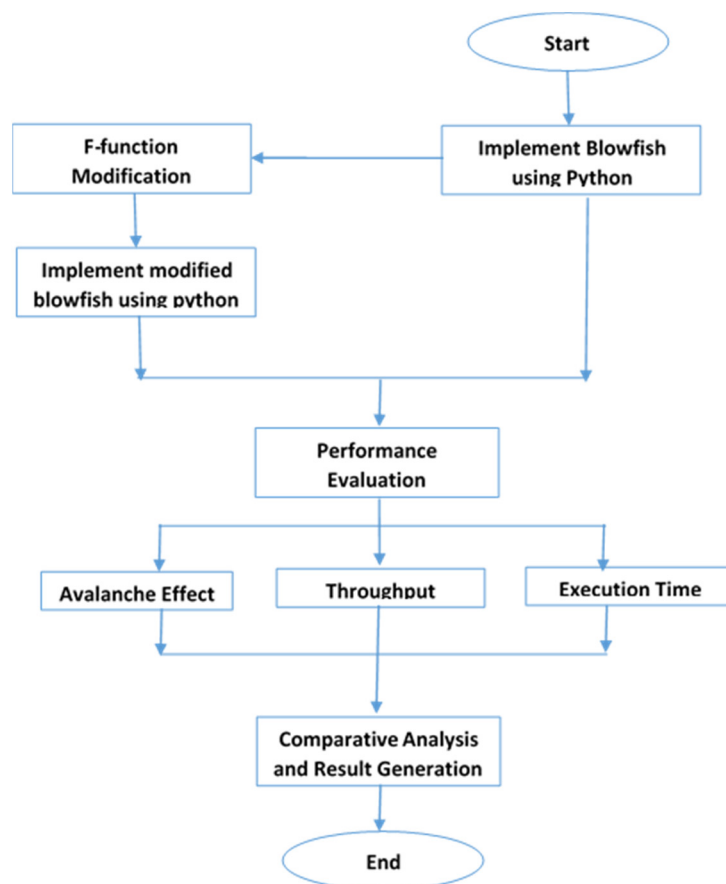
Start

F-function Modification

Implement Blowfish using Python

Implement modified blowfish using python

Performance Evaluation

Avalanche Effect

Throughput

Execution Time

Comparative Analysis and Result Generation

End